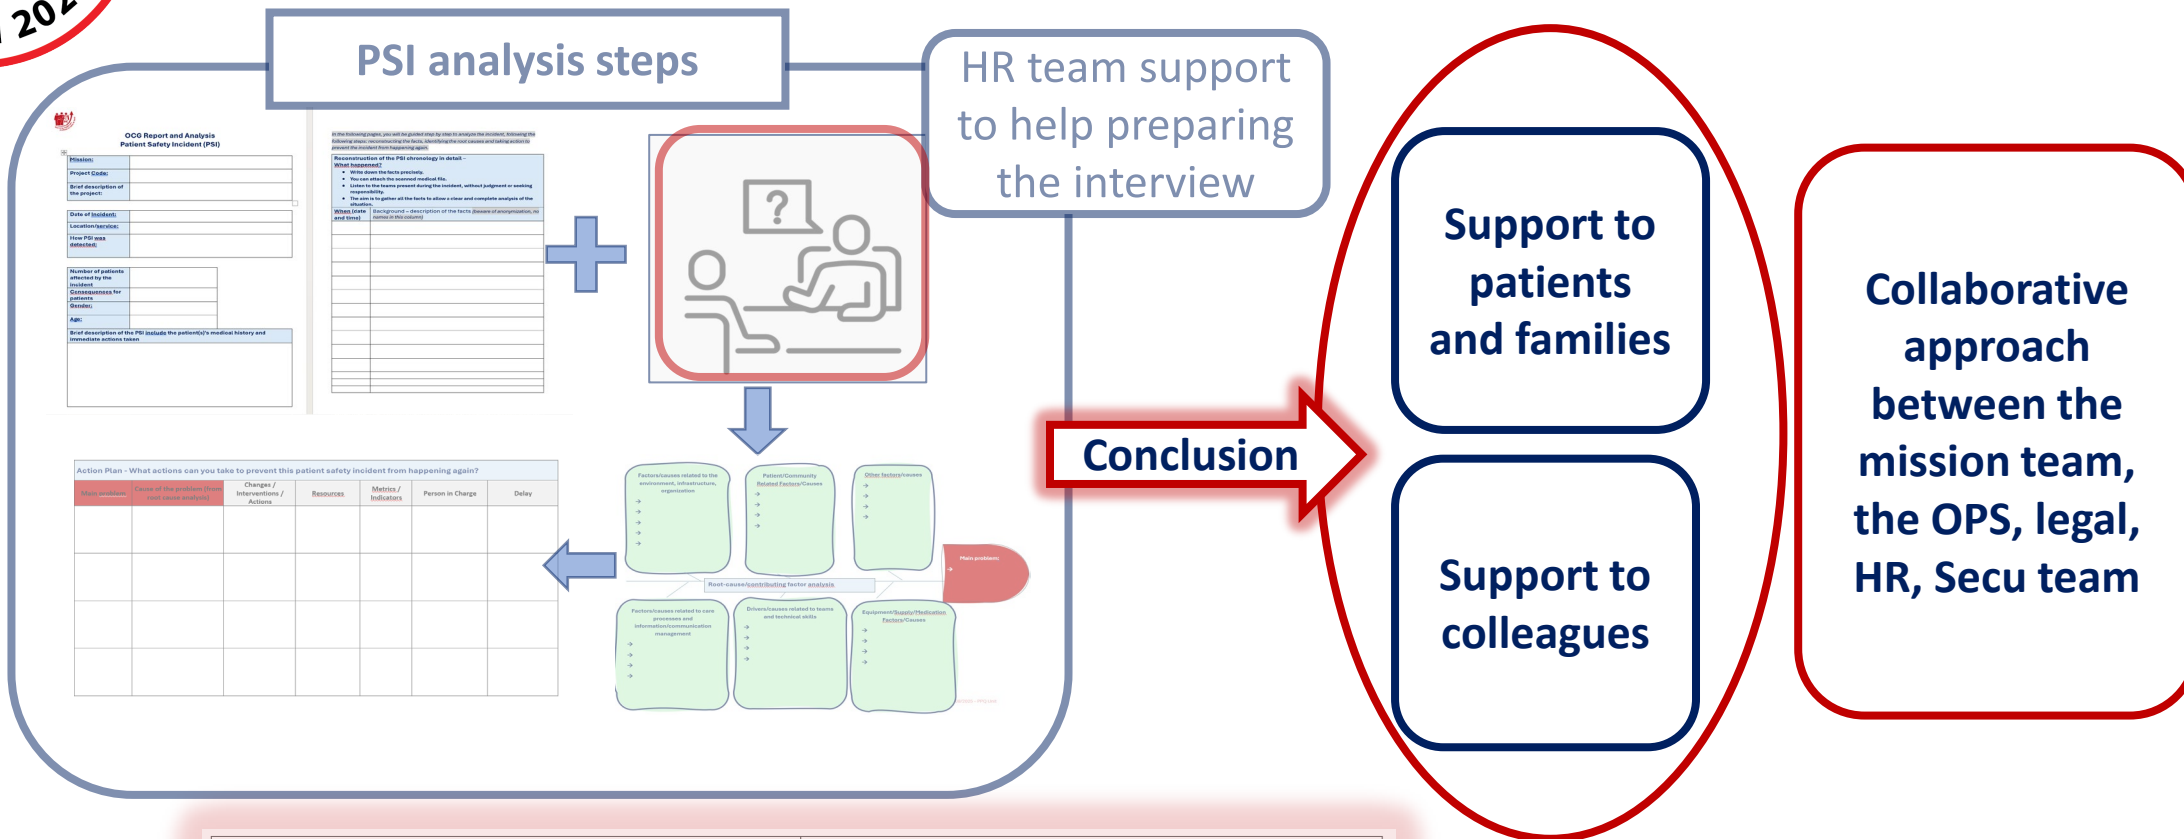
202

PSI analysis steps

HR team support to help preparing the interview

OCG Report and Analysis
Patient Safety Incident (PSI)

Mission:
Project Code:
Brief description of the project:
Date of incident:
Location/service:
How PSI was detected:
Number of patients affected by the incident
Consequences for patients
Gender:
Age:
Brief description of the PSI include the patient(s)'s medical history and immediate actions taken

In the following pages, you will be guided step by step to analyze the incident, following the following steps: reconstructing the facts, identifying the root causes and taking action to prevent the incident from happening again.

Reconstruction of the PSI chronology in detail – What happened?
• Write down the facts precisely.
• You can attach the scanned medical file.
• Listen to the teams present during the incident, without judgment or seeking responsibility.
• The aim is to gather all the facts to allow a clear and complete analysis of the situation.

When (date and time) | Background – description of the facts (beware of anonymization, no names in this column)

?

Action Plan - What actions can you take to prevent this patient safety incident from happening again?

| Main problem | Cause of the problem (from root cause analysis) | Changes / Interventions / Actions | Resources | Metrics / Indicators | Person in Charge | Delay |
|---|---|---|---|---|---|---|
| | | | | | | |

Factors/causes related to the environment, infrastructure, organization
Patient/Community Related Factors/Causes
Other factors/causes
Main problem:
Root-cause/contributing factor analysis
Factors/causes related to care processes and information/communication management
Drivers/causes related to teams and technical skills
Equipment/Supply/Medication Factors/Causes

Conclusion

Support to patients and families

Support to colleagues

Collaborative approach between the mission team, the OPS, legal, HR, Secu team